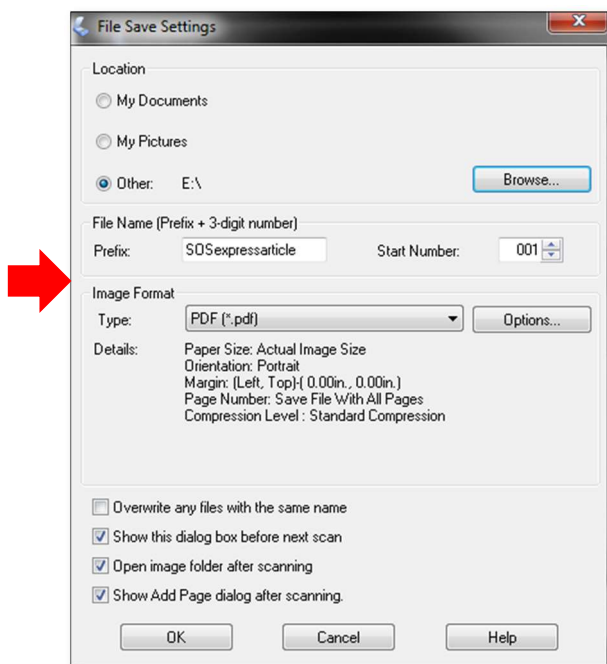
File Save Settings

Location

My Documents

My Pictures

Other: E:\

Browse...

File Name (Prefix + 3-digit number)

Prefix: SOSexpressarticle

Start Number: 001

Image Format

Type: PDF (*.pdf)

Options...

Details: Paper Size: Actual Image Size
Orientation: Portrait
Margin: (Left, Top)-( 0.00in., 0.00in.)
Page Number: Save File With All Pages
Compression Level : Standard Compression

Overwrite any files with the same name

Show this dialog box before next scan

Open image folder after scanning

Show Add Page dialog after scanning.

OK

Cancel

Help